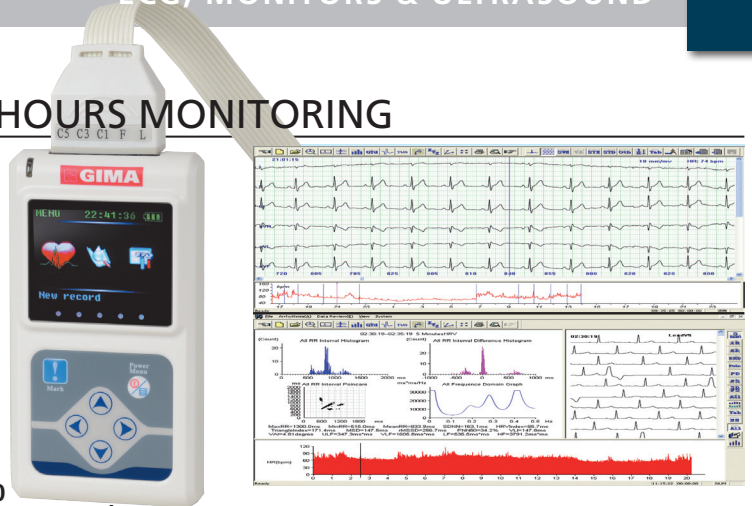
ECG, MONITORS & ULTRASOUND

HOURS MONITORING

C5 C3 C1 F L

GIMA

MENU 22:41:36

New record

Mark

Power Menu

21:01:16

10 mm/mv

HR: 74 bpm

All RR Interval Histogram

All RR Interval Difference Histogram

All RR Interval Poincare

All Frequence Domain Graph

HR(bpm)

Ready